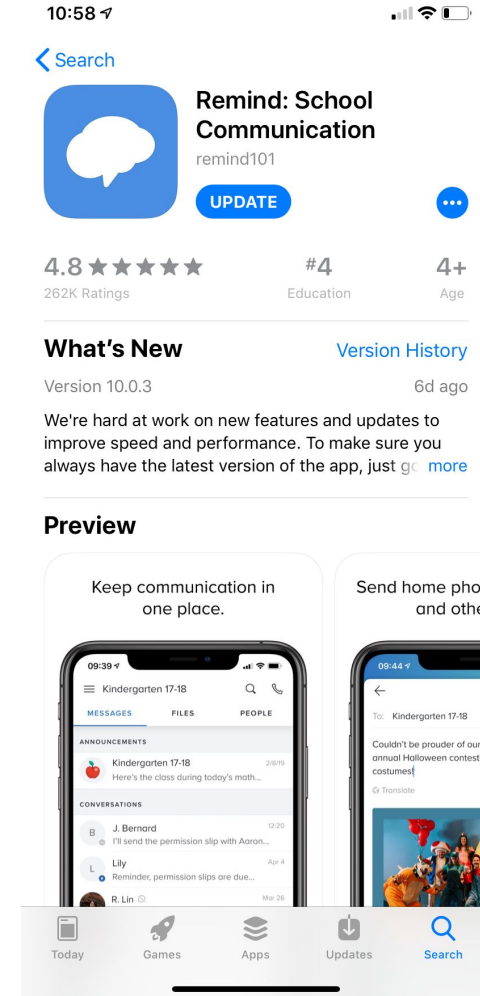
10:58

Search

Remind: School Communication
remind101

UPDATE

4.8 ★★★★★
262K Ratings

#4
Education

4+
Age

What's New

Version History

Version 10.0.3

6d ago

We're hard at work on new features and updates to improve speed and performance. To make sure you always have the latest version of the app, just go more

Preview

Keep communication in one place.

09:39
Kindergarten 17-18
MESSAGES FILES PEOPLE
ANNOUNCEMENTS
Kindergarten 17-18 2/8/19
Here's the class during today's math...
CONVERSATIONS
J. Bernard 12:20
I'll send the permission slip with Aaron...
Lily Apr 4
Reminder, permission slips are due...
R. Lin Mar 26

Send home pho and othe

09:44
To: Kindergarten 17-18
Couldn't be prouder of our annual Halloween contest costumes!
Translate

Today Games Apps Updates Search